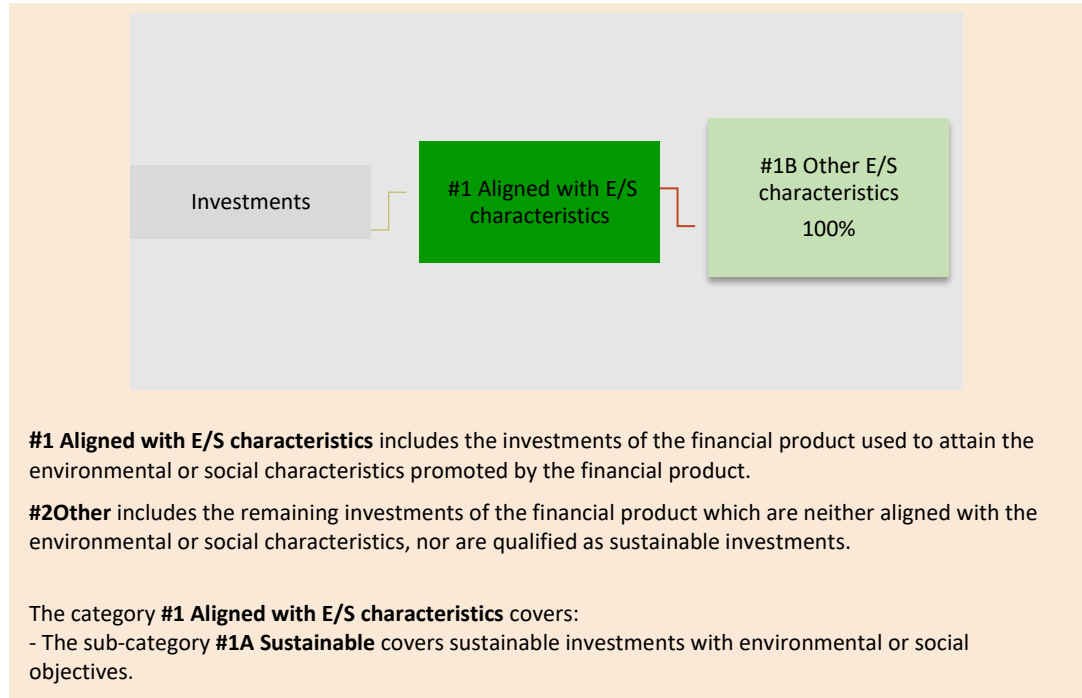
Investments

#1 Aligned with E/S characteristics

#1B Other E/S characteristics
100%

**#1 Aligned with E/S characteristics** includes the investments of the financial product used to attain the environmental or social characteristics promoted by the financial product.

**#2Other** includes the remaining investments of the financial product which are neither aligned with the environmental or social characteristics, nor are qualified as sustainable investments.

The category **#1 Aligned with E/S characteristics** covers:
- The sub-category **#1A Sustainable** covers sustainable investments with environmental or social objectives.